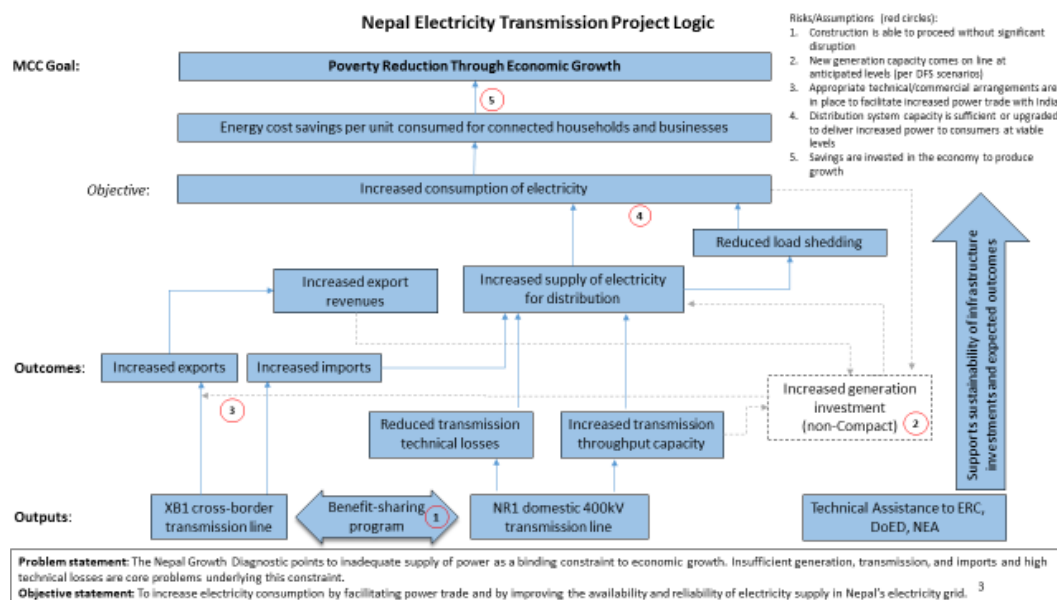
Nepal Electricity Transmission Project Logic

Risks/Assumptions (red circles):
1. Construction is able to proceed without significant disruption
2. New generation capacity comes on line at anticipated levels (per DFS scenarios)
3. Appropriate technical/commercial arrangements are in place to facilitate increased power trade with India
4. Distribution system capacity is sufficient or upgraded to deliver increased power to consumers at viable levels
5. Savings are invested in the economy to produce growth

MCC Goal:

Poverty Reduction Through Economic Growth

5

Energy cost savings per unit consumed for connected households and businesses

Objective:

Increased consumption of electricity

4

Reduced load shedding

Increased export revenues

Increased supply of electricity for distribution

Supports sustainability of infrastructure investments and expected outcomes

Outcomes:

Increased exports

Increased imports

Increased generation investment (non-Compact)

2

3

Reduced transmission technical losses

Increased transmission throughput capacity

Outputs:

XB1 cross-border transmission line

Benefit-sharing program

1

NR1 domestic 400kV transmission line

Technical Assistance to ERC, DoED, NEA

Problem statement: The Nepal Growth Diagnostic points to inadequate supply of power as a binding constraint to economic growth. Insufficient generation, transmission, and imports and high technical losses are core problems underlying this constraint.
Objective statement: To increase electricity consumption by facilitating power trade and by improving the availability and reliability of electricity supply in Nepal's electricity grid.

3